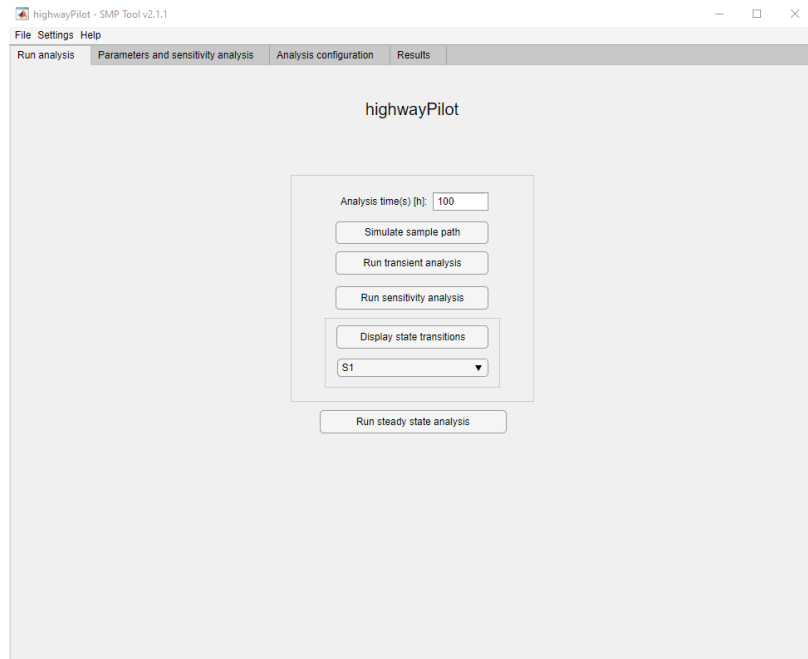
highwayPilot - SMP Tool v2.1.1

File Settings Help

Run analysis | Parameters and sensitivity analysis | Analysis configuration | Results

highwayPilot

Analysis time(s) [h]: 100

Simulate sample path

Run transient analysis

Run sensitivity analysis

Display state transitions

S1

Run steady state analysis